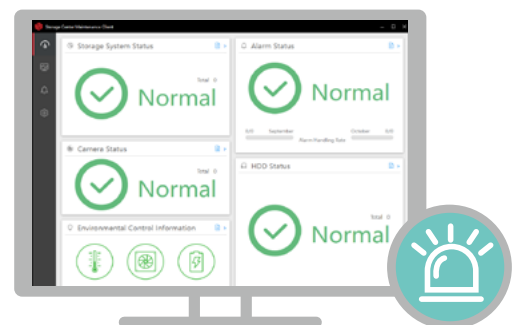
Storage Center Maintenance Client

Storage System Status

Total 0

Normal

Alarm Status

Normal

0/0 September October 0/0

Alarm Handling Rate

Camera Status

Total 0

Normal

HDD Status

Total 0

Normal

Environmental Control Information